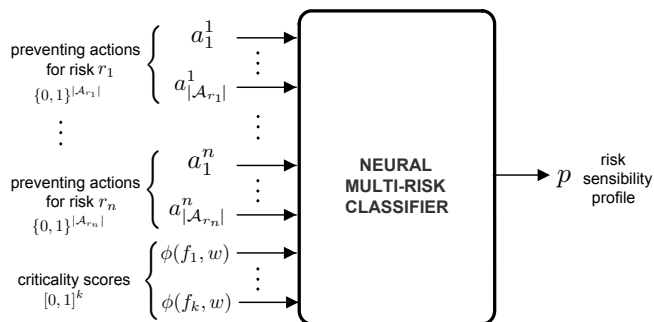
preventing actions for risk $r_1$
$\{0,1\}^{|\mathcal{A}_{r_1}|}$

$a_1^1$
$\vdots$
$a_{|\mathcal{A}_{r_1}|}^1$

$\vdots$

preventing actions for risk $r_n$
$\{0,1\}^{|\mathcal{A}_{r_n}|}$

$a_1^n$
$\vdots$
$a_{|\mathcal{A}_{r_n}|}^n$

criticality scores
$[0,1]^k$

$\phi(f_1, w)$
$\vdots$
$\phi(f_k, w)$

NEURAL MULTI-RISK CLASSIFIER

$p$ risk sensibility profile